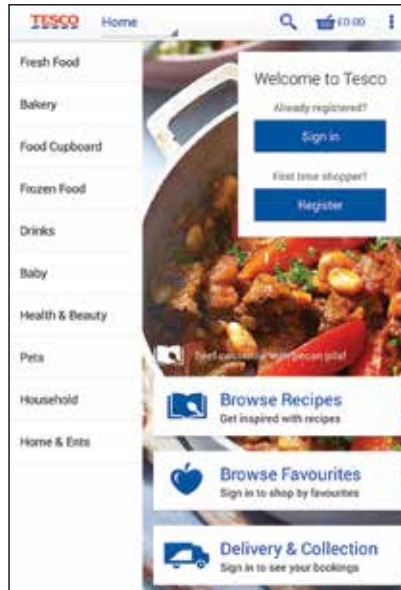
TESCO Home £0.00

Fresh Food
Bakery
Food Cupboard
Frozen Food
Drinks
Baby
Health & Beauty
Pets
Household
Home & Ents

Welcome to Tesco
Already registered?
Sign in
First time shopper?
Register

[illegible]

Browse Recipes
Get inspired with recipes

Browse Favourites
Sign in to shop by favourites

Delivery & Collection
Sign in to see your bookings